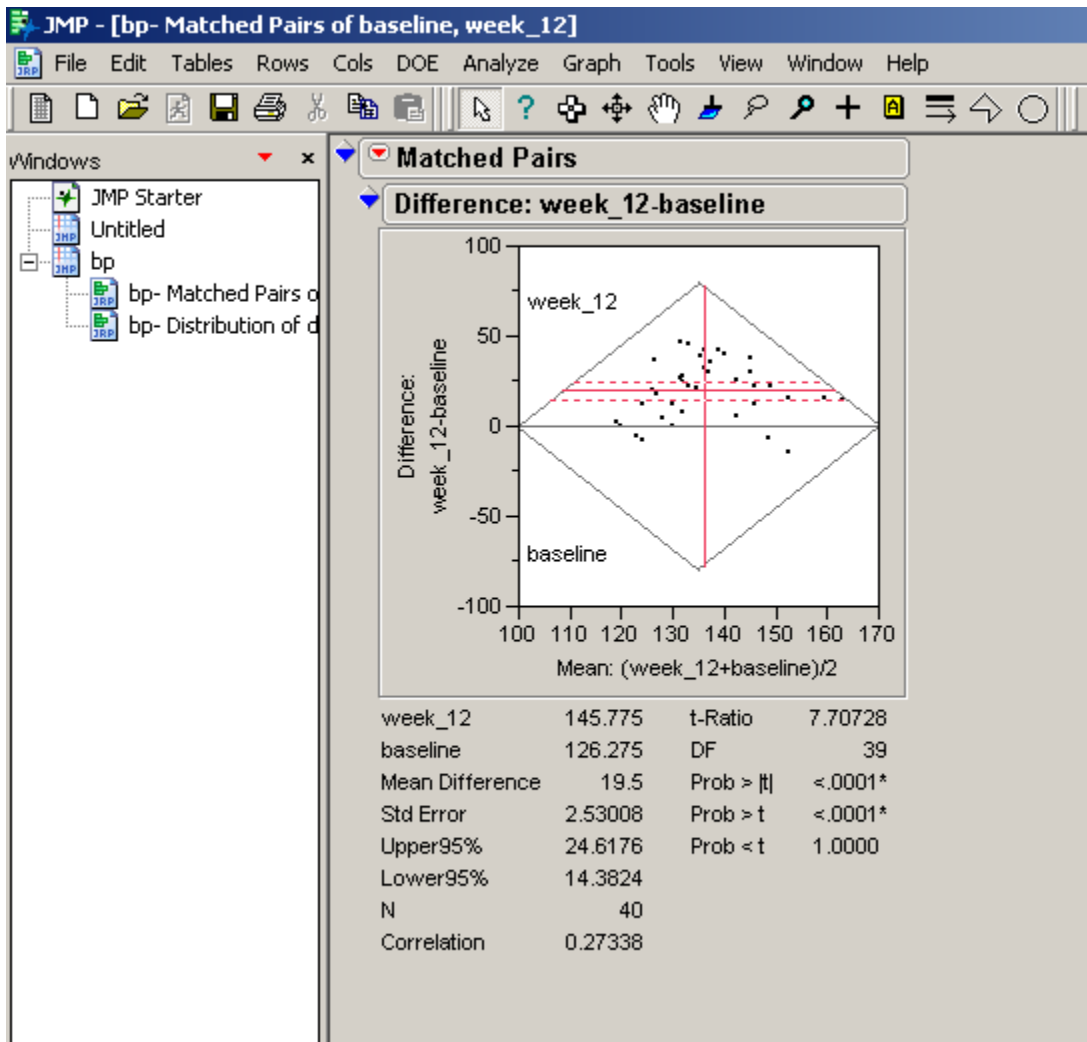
JMP - [bp- Matched Pairs of baseline, week_12]

File Edit Tables Rows Cols DOE Analyze Graph Tools View Window Help

Windows

JMP Starter
Untitled
bp
bp- Matched Pairs o
bp- Distribution of d

Matched Pairs

Difference: week_12-baseline

100
50
0
-50
-100

Difference: week_12-baseline

week_12
baseline

100 110 120 130 140 150 160 170
Mean: (week_12+baseline)/2

| | | | |
|---|---|---|---|
| week_12 | 145.775 | t-Ratio | 7.70728 |
| baseline | 126.275 | DF | 39 |
| Mean Difference | 19.5 | Prob > \|t\| | <.0001* |
| Std Error | 2.53008 | Prob > t | <.0001* |
| Upper95% | 24.6176 | Prob < t | 1.0000 |
| Lower95% | 14.3824 | | |
| N | 40 | | |
| Correlation | 0.27338 | | |